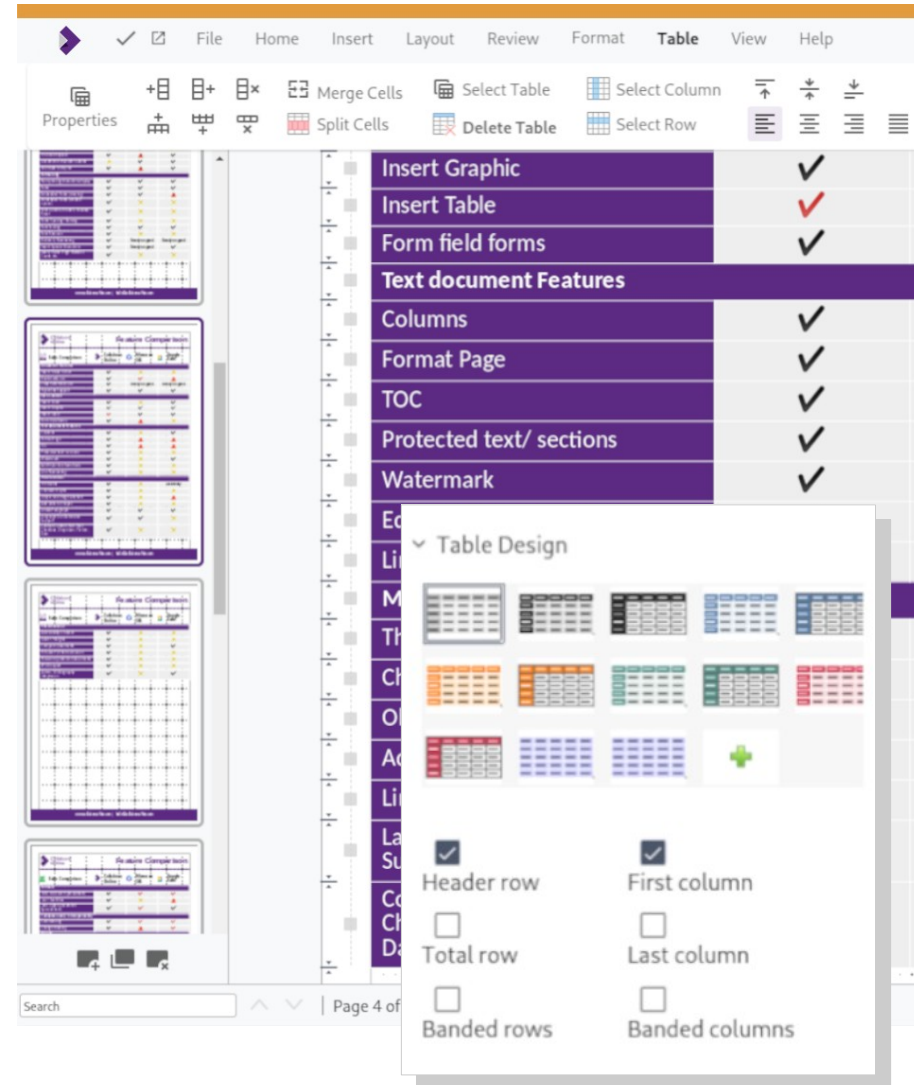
File Home Insert Layout Review Format Table View Help

Properties

Merge Cells
Split Cells

Select Table
Delete Table

Select Column
Select Row

| Insert Graphic | ✓ |
|---|---|
| Insert Table | ✓ |
| Form field forms | ✓ |
| Text document Features | |
| Columns | ✓ |
| Format Page | ✓ |
| TOC | ✓ |
| Protected text/ sections | ✓ |
| Watermark | ✓ |
| Ed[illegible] | |
| Li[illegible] | |
| M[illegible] | |
| Th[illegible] | |
| Ch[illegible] | |
| O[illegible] | |
| Ac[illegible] | |
| Li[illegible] | |
| La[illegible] Su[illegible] | |
| Co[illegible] Ch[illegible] Da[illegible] | |

Table Design

Header row
First column
Total row
Last column
Banded rows
Banded columns

Search

Page 4 of